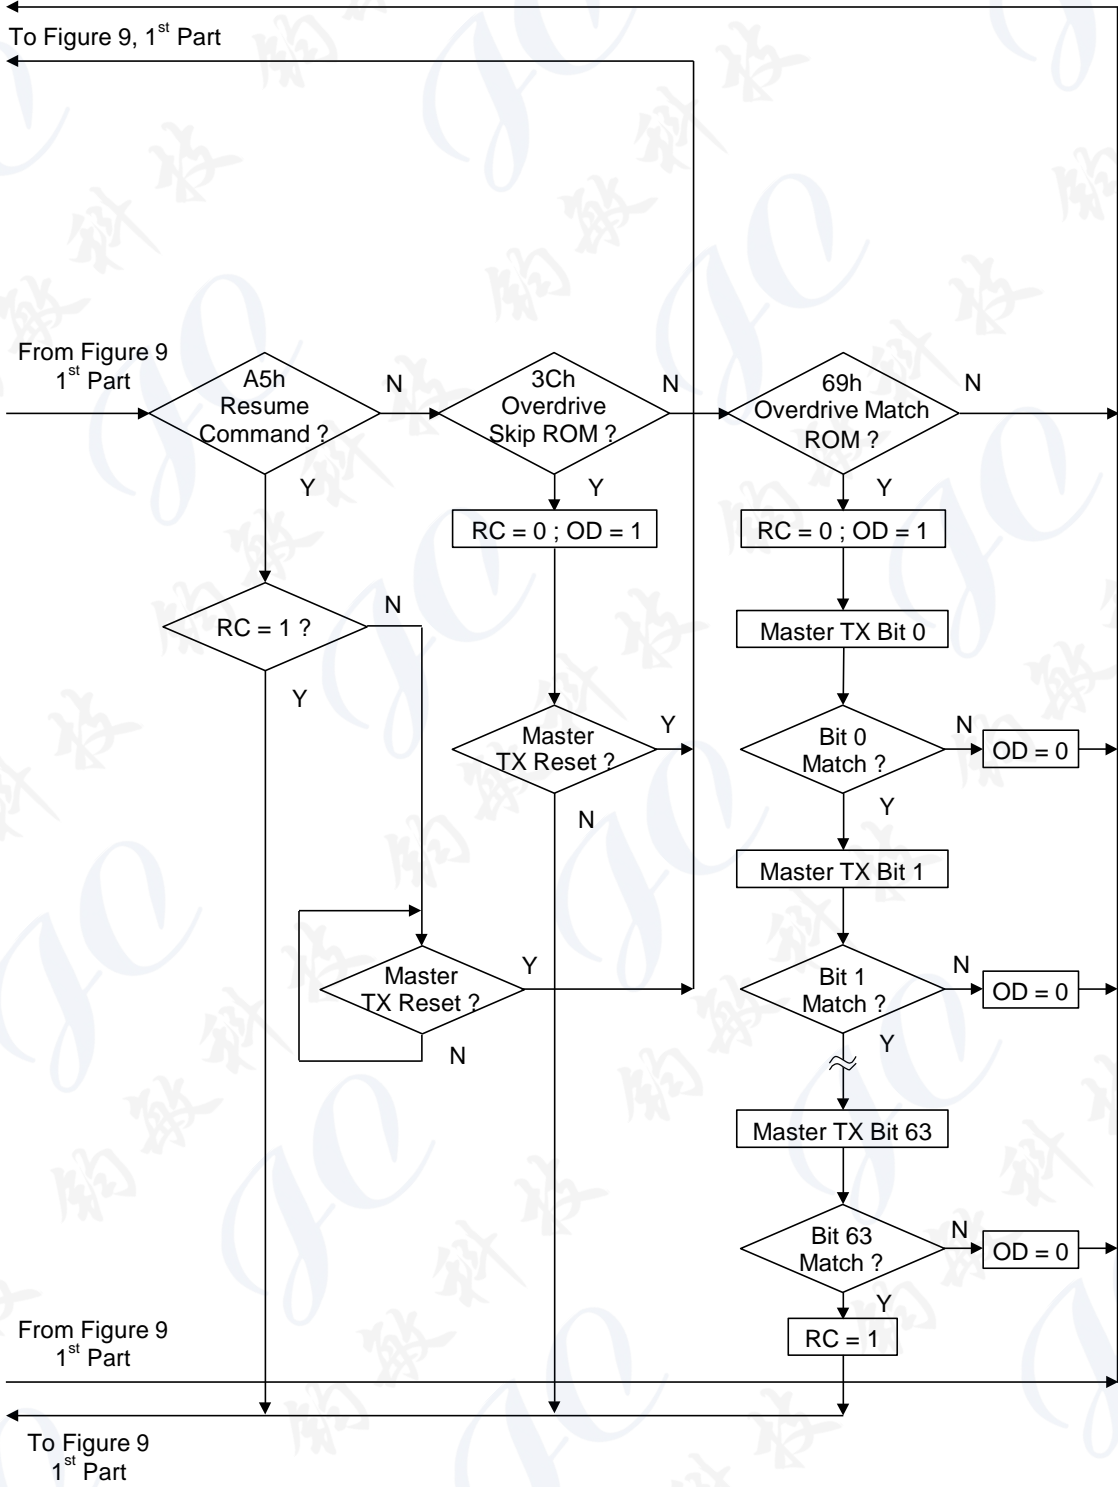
To Figure 9, 1$^{st}$ Part

From Figure 9
1$^{st}$ Part

A5h
Resume
Command ?

N

3Ch
Overdrive
Skip ROM ?

N

69h
Overdrive Match
ROM ?

N

Y

Y

Y

RC = 0 ; OD = 1

RC = 0 ; OD = 1

RC = 1 ?

N

Master TX Bit 0

Y

Master
TX Reset ?

Y

Bit 0
Match ?

N

OD = 0

N

Y

Master TX Bit 1

Master
TX Reset ?

Y

Bit 1
Match ?

N

OD = 0

N

Y

Master TX Bit 63

Bit 63
Match ?

N

OD = 0

Y

From Figure 9
1$^{st}$ Part

RC = 1

To Figure 9
1$^{st}$ Part